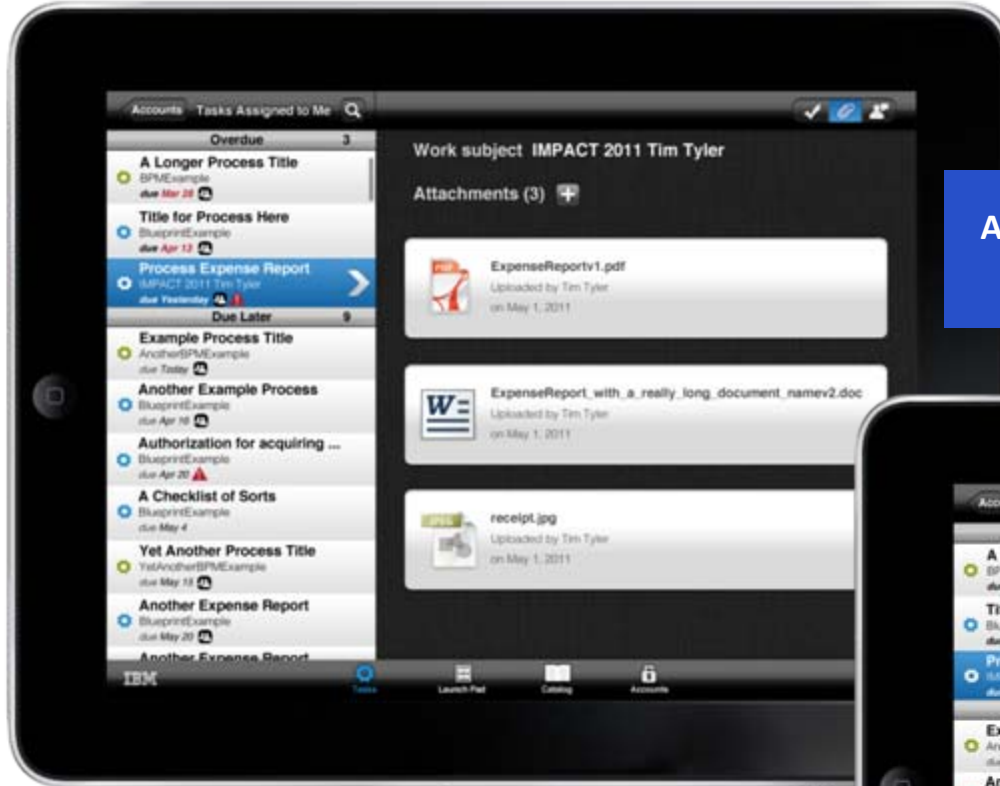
Accounts Tasks Assigned to Me

Overdue 3

A Longer Process Title
BPMExample
due Mar 28

Title for Process Here
BlueprintExample
due Apr 13

Process Expense Report
IMPACT 2011 Tim Tyler
due Yesterday

Due Later 9

Example Process Title
AnotherBPMExample
due Today

Another Example Process
BlueprintExample
due Apr 16

Authorization for acquiring ...
BlueprintExample
due Apr 20

A Checklist of Sorts
BlueprintExample
due May 4

Yet Another Process Title
YetAnotherBPMExample
due May 15

Another Expense Report
BlueprintExample
due May 20

Another Expense Report

IBM

Tasks Launch Pad Catalog Accounts

Work subject IMPACT 2011 Tim Tyler

Attachments (3)

ExpenseReportv1.pdf
Uploaded by Tim Tyler
on May 1, 2011

ExpenseReport_with_a_really_long_document_namev2.doc
Uploaded by Tim Tyler
on May 1, 2011

receipt.jpg
Uploaded by Tim Tyler
on May 1, 2011

A

Acco
A
BP
du
Ti
Bl
du
Pr
du
Ex
An
du
An